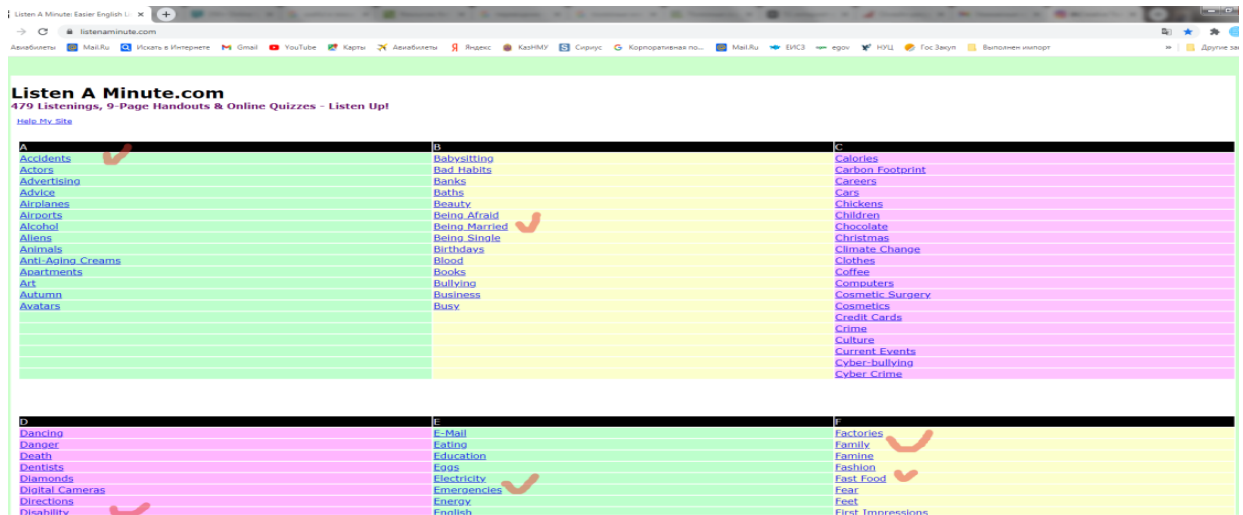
Listen A Minute: Easier English Li ×

listenaminute.com

Авиабилеты Mail.Ru Искать в Интернете Gmail YouTube Карты Авиабилеты Яндекс КазНМУ Сириус Корпоративная по... Mail.Ru ЕИС3 egov НУЦ Гос Закуп Выполнен импорт » Другие за

Listen A Minute.com
479 Listenings, 9-Page Handouts & Online Quizzes - Listen Up!
Help My Site

| A | B | C |
|---|---|---|
| Accidents | Babysitting | Calories |
| Actors | Bad Habits | Carbon Footprint |
| Advertising | Banks | Careers |
| Advice | Baths | Cars |
| Airplanes | Beauty | Chickens |
| Airports | Being Afraid | Children |
| Alcohol | Being Married | Chocolate |
| Aliens | Being Single | Christmas |
| Animals | Birthdays | Climate Change |
| Anti-Aging Creams | Blood | Clothes |
| Apartments | Books | Coffee |
| Art | Bullying | Computers |
| Autumn | Business | Cosmetic Surgery |
| Avatars | Busy | Cosmetics |
| | | Credit Cards |
| | | Crime |
| | | Culture |
| | | Current Events |
| | | Cyber-bullying |
| | | Cyber Crime |

| D | E | F |
|---|---|---|
| Dancing | E-Mail | Factories |
| Danger | Eating | Family |
| Death | Education | Famine |
| Dentists | Eggs | Fashion |
| Diamonds | Electricity | Fast Food |
| Digital Cameras | Emergencies | Fear |
| Directions | Energy | Feet |
| Disability | English | First Impressions |